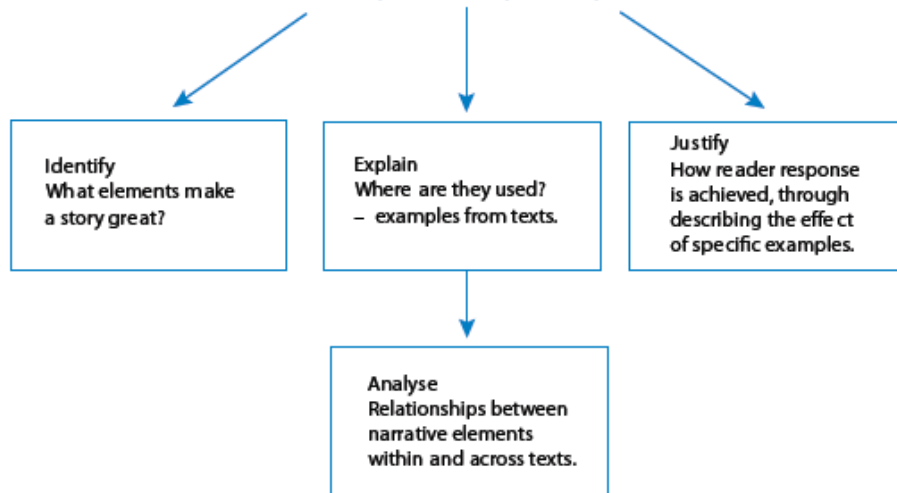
Identify
What elements make a story great?

Explain
Where are they used?
– examples from texts.

Justify
How reader response is achieved, through describing the effect of specific examples.

Analyse
Relationships between narrative elements within and across texts.